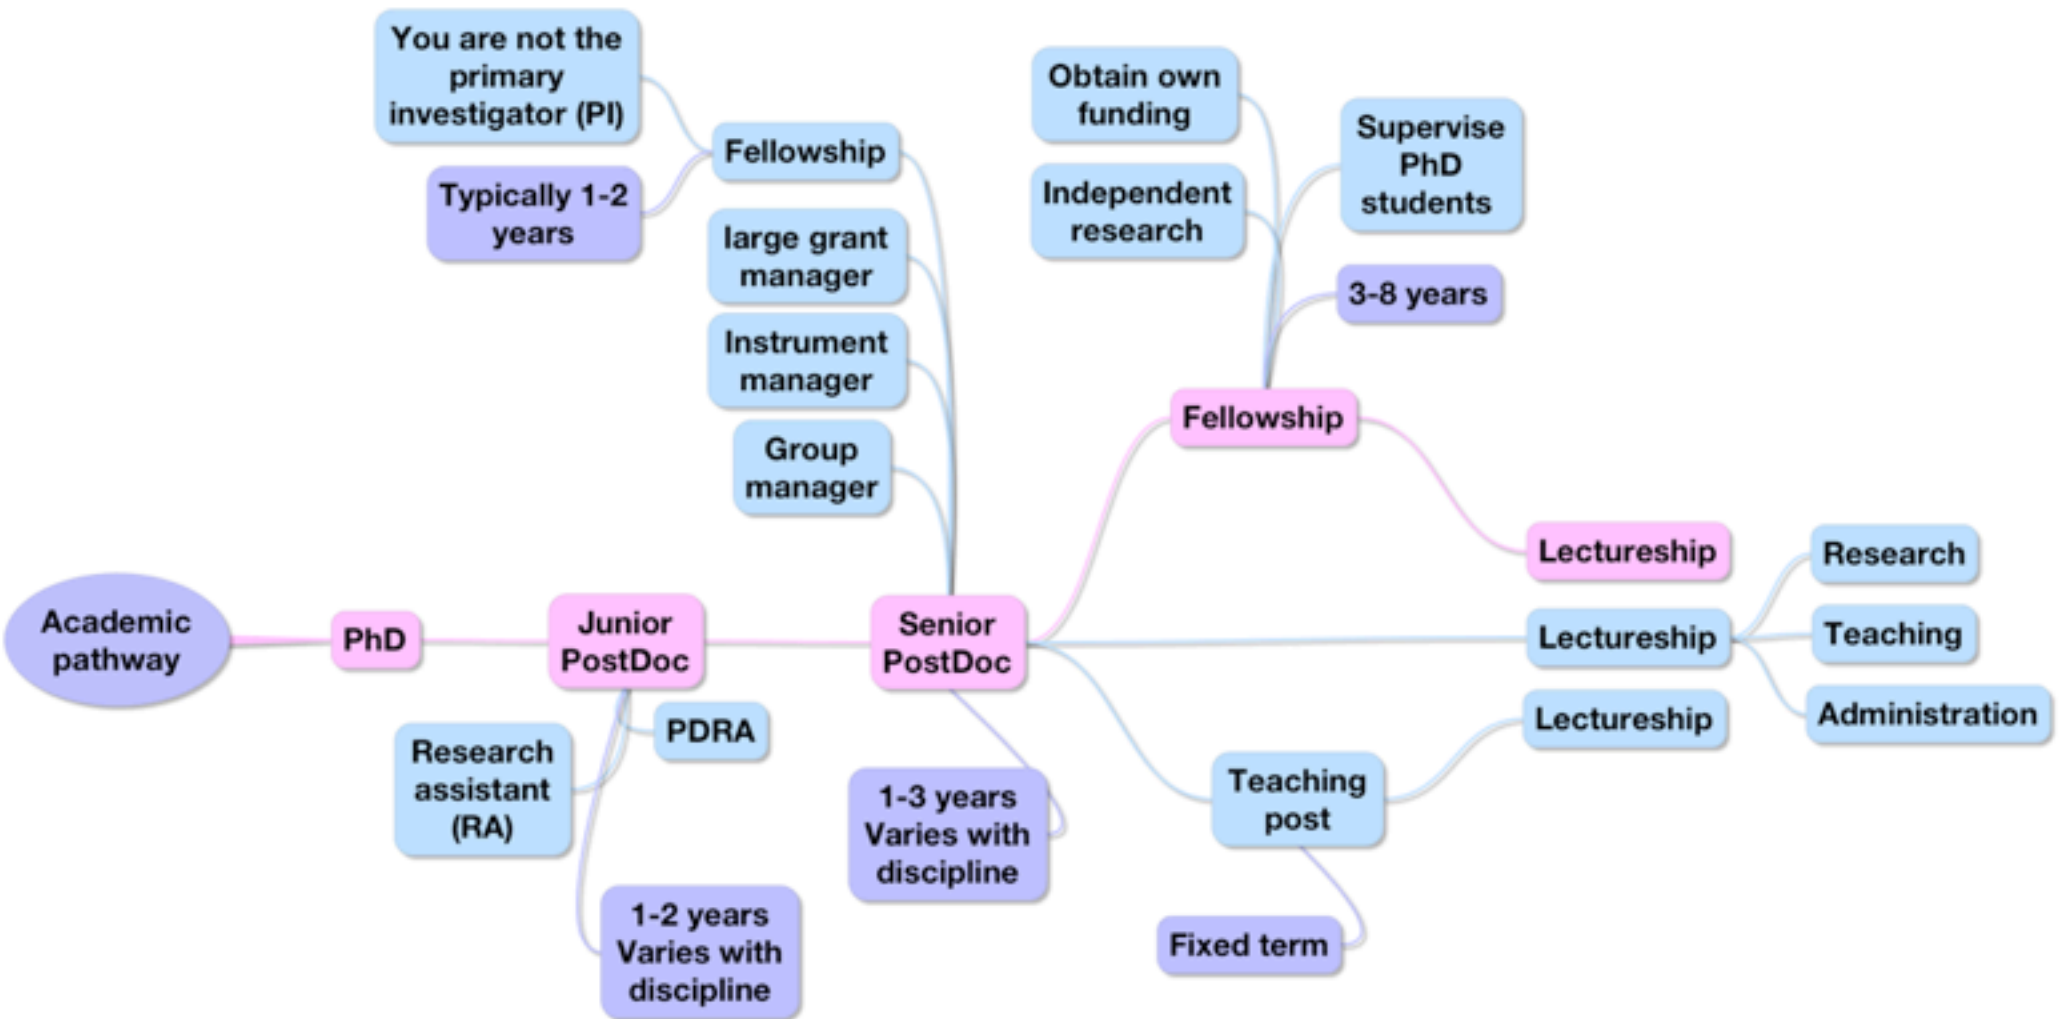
You are not the primary investigator (PI)

Typically 1-2 years

Fellowship

large grant manager

Instrument manager

Group manager

Obtain own funding

Independent research

Supervise PhD students

3-8 years

Fellowship

Lectureship

Academic pathway

PhD

Junior PostDoc

Senior PostDoc

Lectureship

Research

Teaching

Administration

Research assistant (RA)

PDRA

1-2 years Varies with discipline

1-3 years Varies with discipline

Lectureship

Teaching post

Fixed term